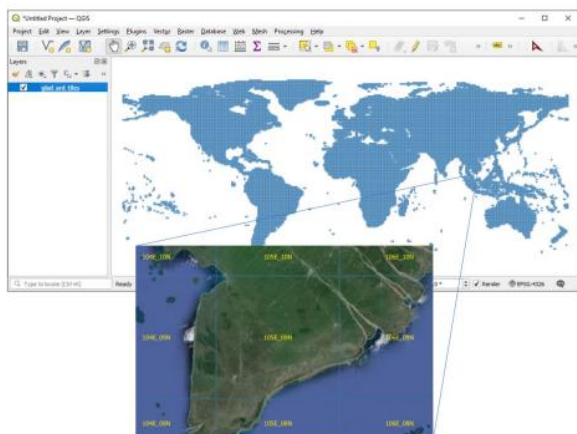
*Untitled Project — QGIS

Project Edit View Layer Settings Plugins Vector Raster Database Web Mesh Processing Help

Layers

glad ard tiles

Q Type to locate (Ctrl+K)

Ready

Render

EPSG:4326

104E_10N

105E_10N

106E_10N

104E_09N

105E_09N

106E_09N

104E_08N

105E_08N

106E_08N